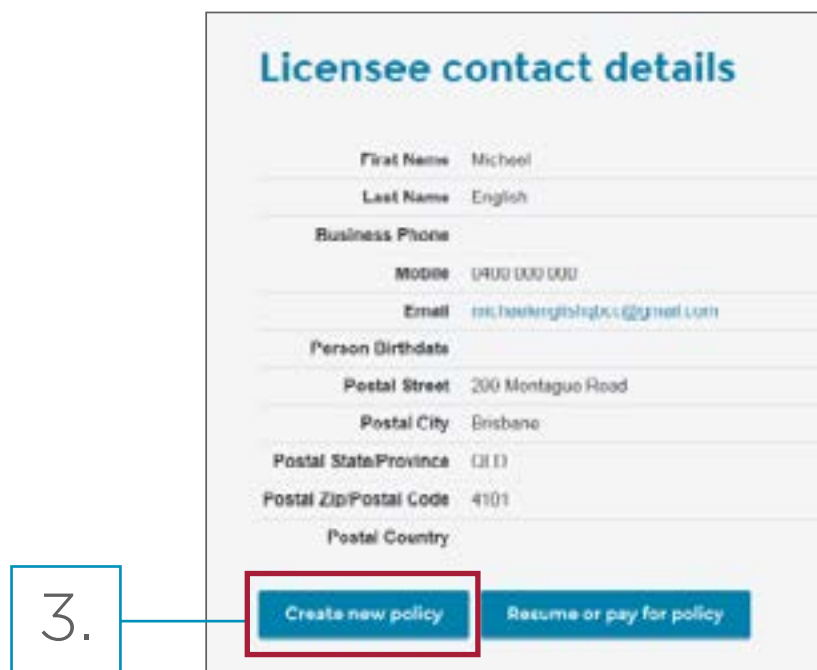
Licensee contact details

| | |
|---|---|
| First Name | Micheal |
| Last Name | English |
| Business Phone | |
| Mobile | 0400 000 000 |
| Email | michaelenglishqbcc@gmail.com |
| Person Birthdate | |
| Postal Street | 200 Montague Road |
| Postal City | Brisbane |
| Postal State/Province | QLD |
| Postal Zip/Postal Code | 4101 |
| Postal Country | |

3.

Create new policy

Resume or pay for policy